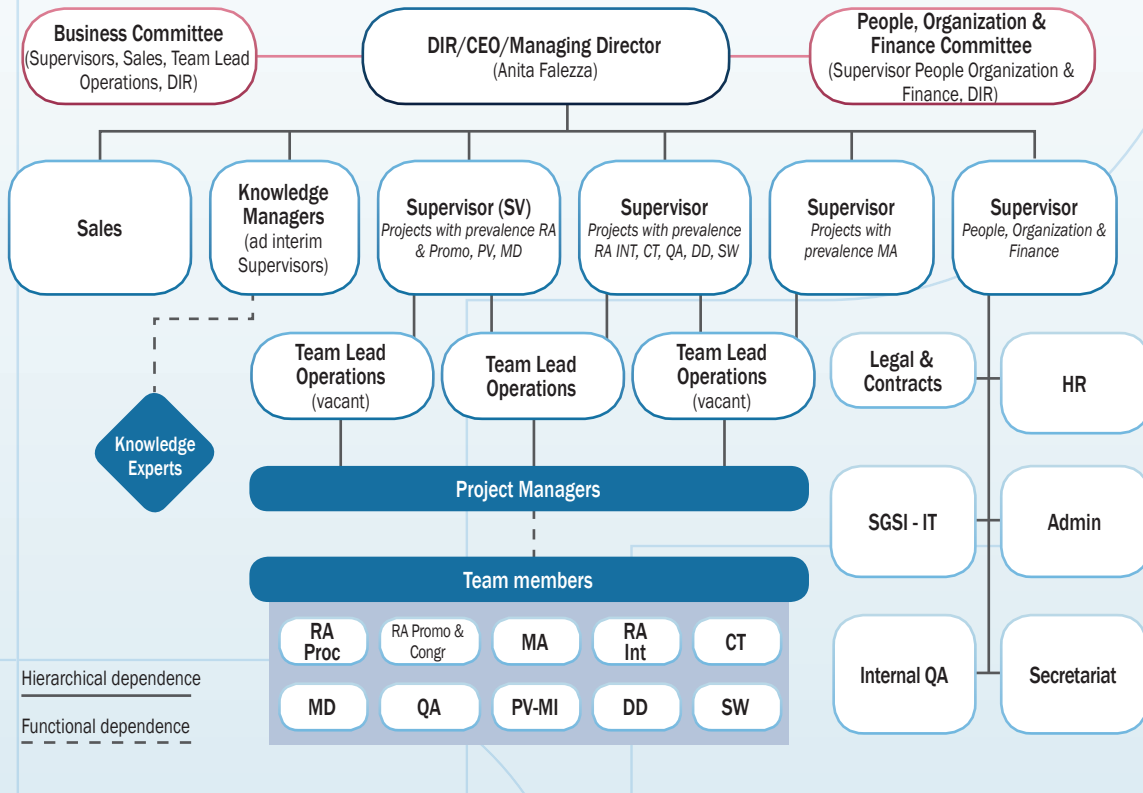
Business Committee
(Supervisors, Sales, Team Lead Operations, DIR)

DIR/CEO/Managing Director
(Anita Falezza)

People, Organization & Finance Committee
(Supervisor People Organization & Finance, DIR)

Sales

Knowledge Managers
(ad interim Supervisors)

Supervisor (SV)
Projects with prevalence RA & Promo, PV, MD

Supervisor
Projects with prevalence RA INT, CT, QA, DD, SW

Supervisor
Projects with prevalence MA

Supervisor
People, Organization & Finance

Team Lead Operations
(vacant)

Team Lead Operations

Team Lead Operations
(vacant)

Legal & Contracts

HR

Knowledge Experts

Project Managers

SGSI - IT

Admin

Team members

RA Proc

RA Promo & Congr

MA

RA Int

CT

MD

QA

PV-MI

DD

SW

Internal QA

Secretariat

Hierarchical dependence

Functional dependence